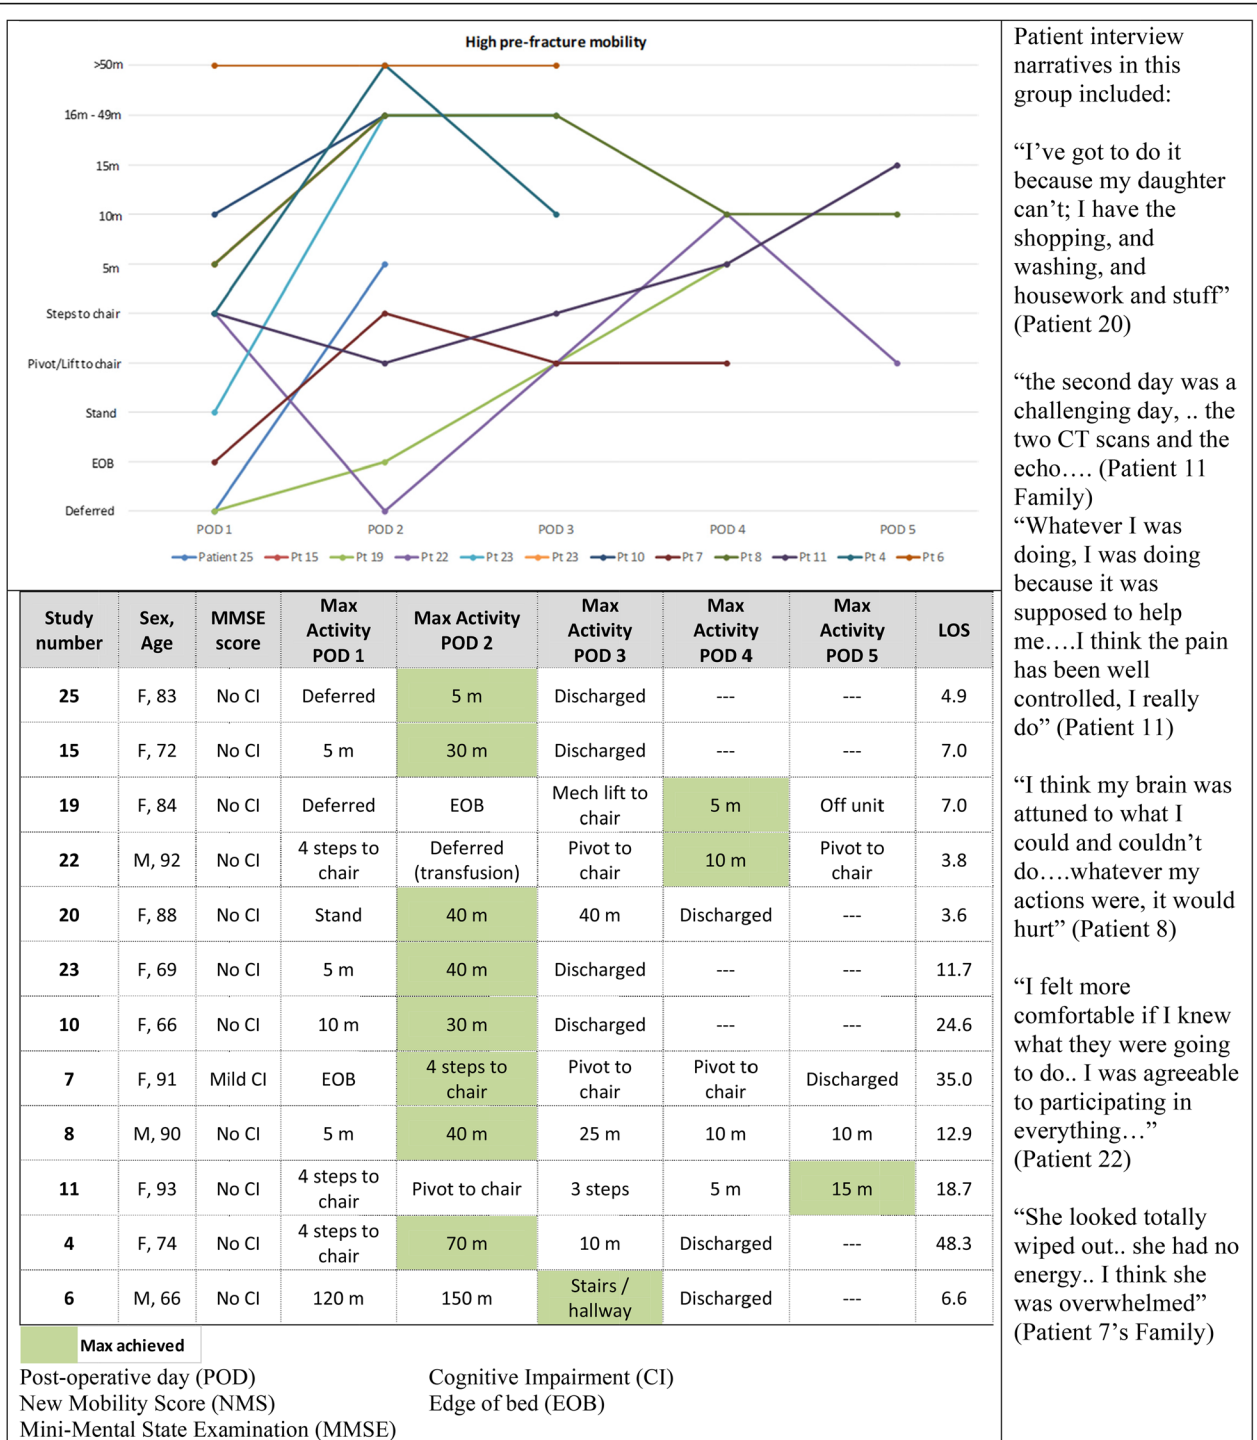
High pre-fracture mobility

>50m
16m - 49m
15m
10m
5m
Steps to chair
Pivot/Lift to chair
Stand
EOB
Deferred

POD 1 POD 2 POD 3 POD 4 POD 5

Patient 25 Pt 15 Pt 19 Pt 22 Pt 23 Pt 23 Pt 10 Pt 7 Pt 8 Pt 11 Pt 4 Pt 6

| Study number | Sex, Age | MMSE score | Max Activity POD 1 | Max Activity POD 2 | Max Activity POD 3 | Max Activity POD 4 | Max Activity POD 5 | LOS |
|---|---|---|---|---|---|---|---|---|
| 25 | F, 83 | No CI | Deferred | 5 m | Discharged | --- | --- | 4.9 |
| 15 | F, 72 | No CI | 5 m | 30 m | Discharged | --- | --- | 7.0 |
| 19 | F, 84 | No CI | Deferred | EOB | Mech lift to chair | 5 m | Off unit | 7.0 |
| 22 | M, 92 | No CI | 4 steps to chair | Deferred (transfusion) | Pivot to chair | 10 m | Pivot to chair | 3.8 |
| 20 | F, 88 | No CI | Stand | 40 m | 40 m | Discharged | --- | 3.6 |
| 23 | F, 69 | No CI | 5 m | 40 m | Discharged | --- | --- | 11.7 |
| 10 | F, 66 | No CI | 10 m | 30 m | Discharged | --- | --- | 24.6 |
| 7 | F, 91 | Mild CI | EOB | 4 steps to chair | Pivot to chair | Pivot to chair | Discharged | 35.0 |
| 8 | M, 90 | No CI | 5 m | 40 m | 25 m | 10 m | 10 m | 12.9 |
| 11 | F, 93 | No CI | 4 steps to chair | Pivot to chair | 3 steps | 5 m | 15 m | 18.7 |
| 4 | F, 74 | No CI | 4 steps to chair | 70 m | 10 m | Discharged | --- | 48.3 |
| 6 | M, 66 | No CI | 120 m | 150 m | Stairs / hallway | Discharged | --- | 6.6 |

Max achieved

Post-operative day (POD)
New Mobility Score (NMS)
Mini-Mental State Examination (MMSE)

Cognitive Impairment (CI)
Edge of bed (EOB)

Patient interview narratives in this group included:

“I’ve got to do it because my daughter can’t; I have the shopping, and washing, and housework and stuff” (Patient 20)

“the second day was a challenging day, .. the two CT scans and the echo…. (Patient 11 Family)
“Whatever I was doing, I was doing because it was supposed to help me….I think the pain has been well controlled, I really do” (Patient 11)

“I think my brain was attuned to what I could and couldn’t do….whatever my actions were, it would hurt” (Patient 8)

“I felt more comfortable if I knew what they were going to do.. I was agreeable to participating in everything…” (Patient 22)

“She looked totally wiped out.. she had no energy.. I think she was overwhelmed” (Patient 7’s Family)